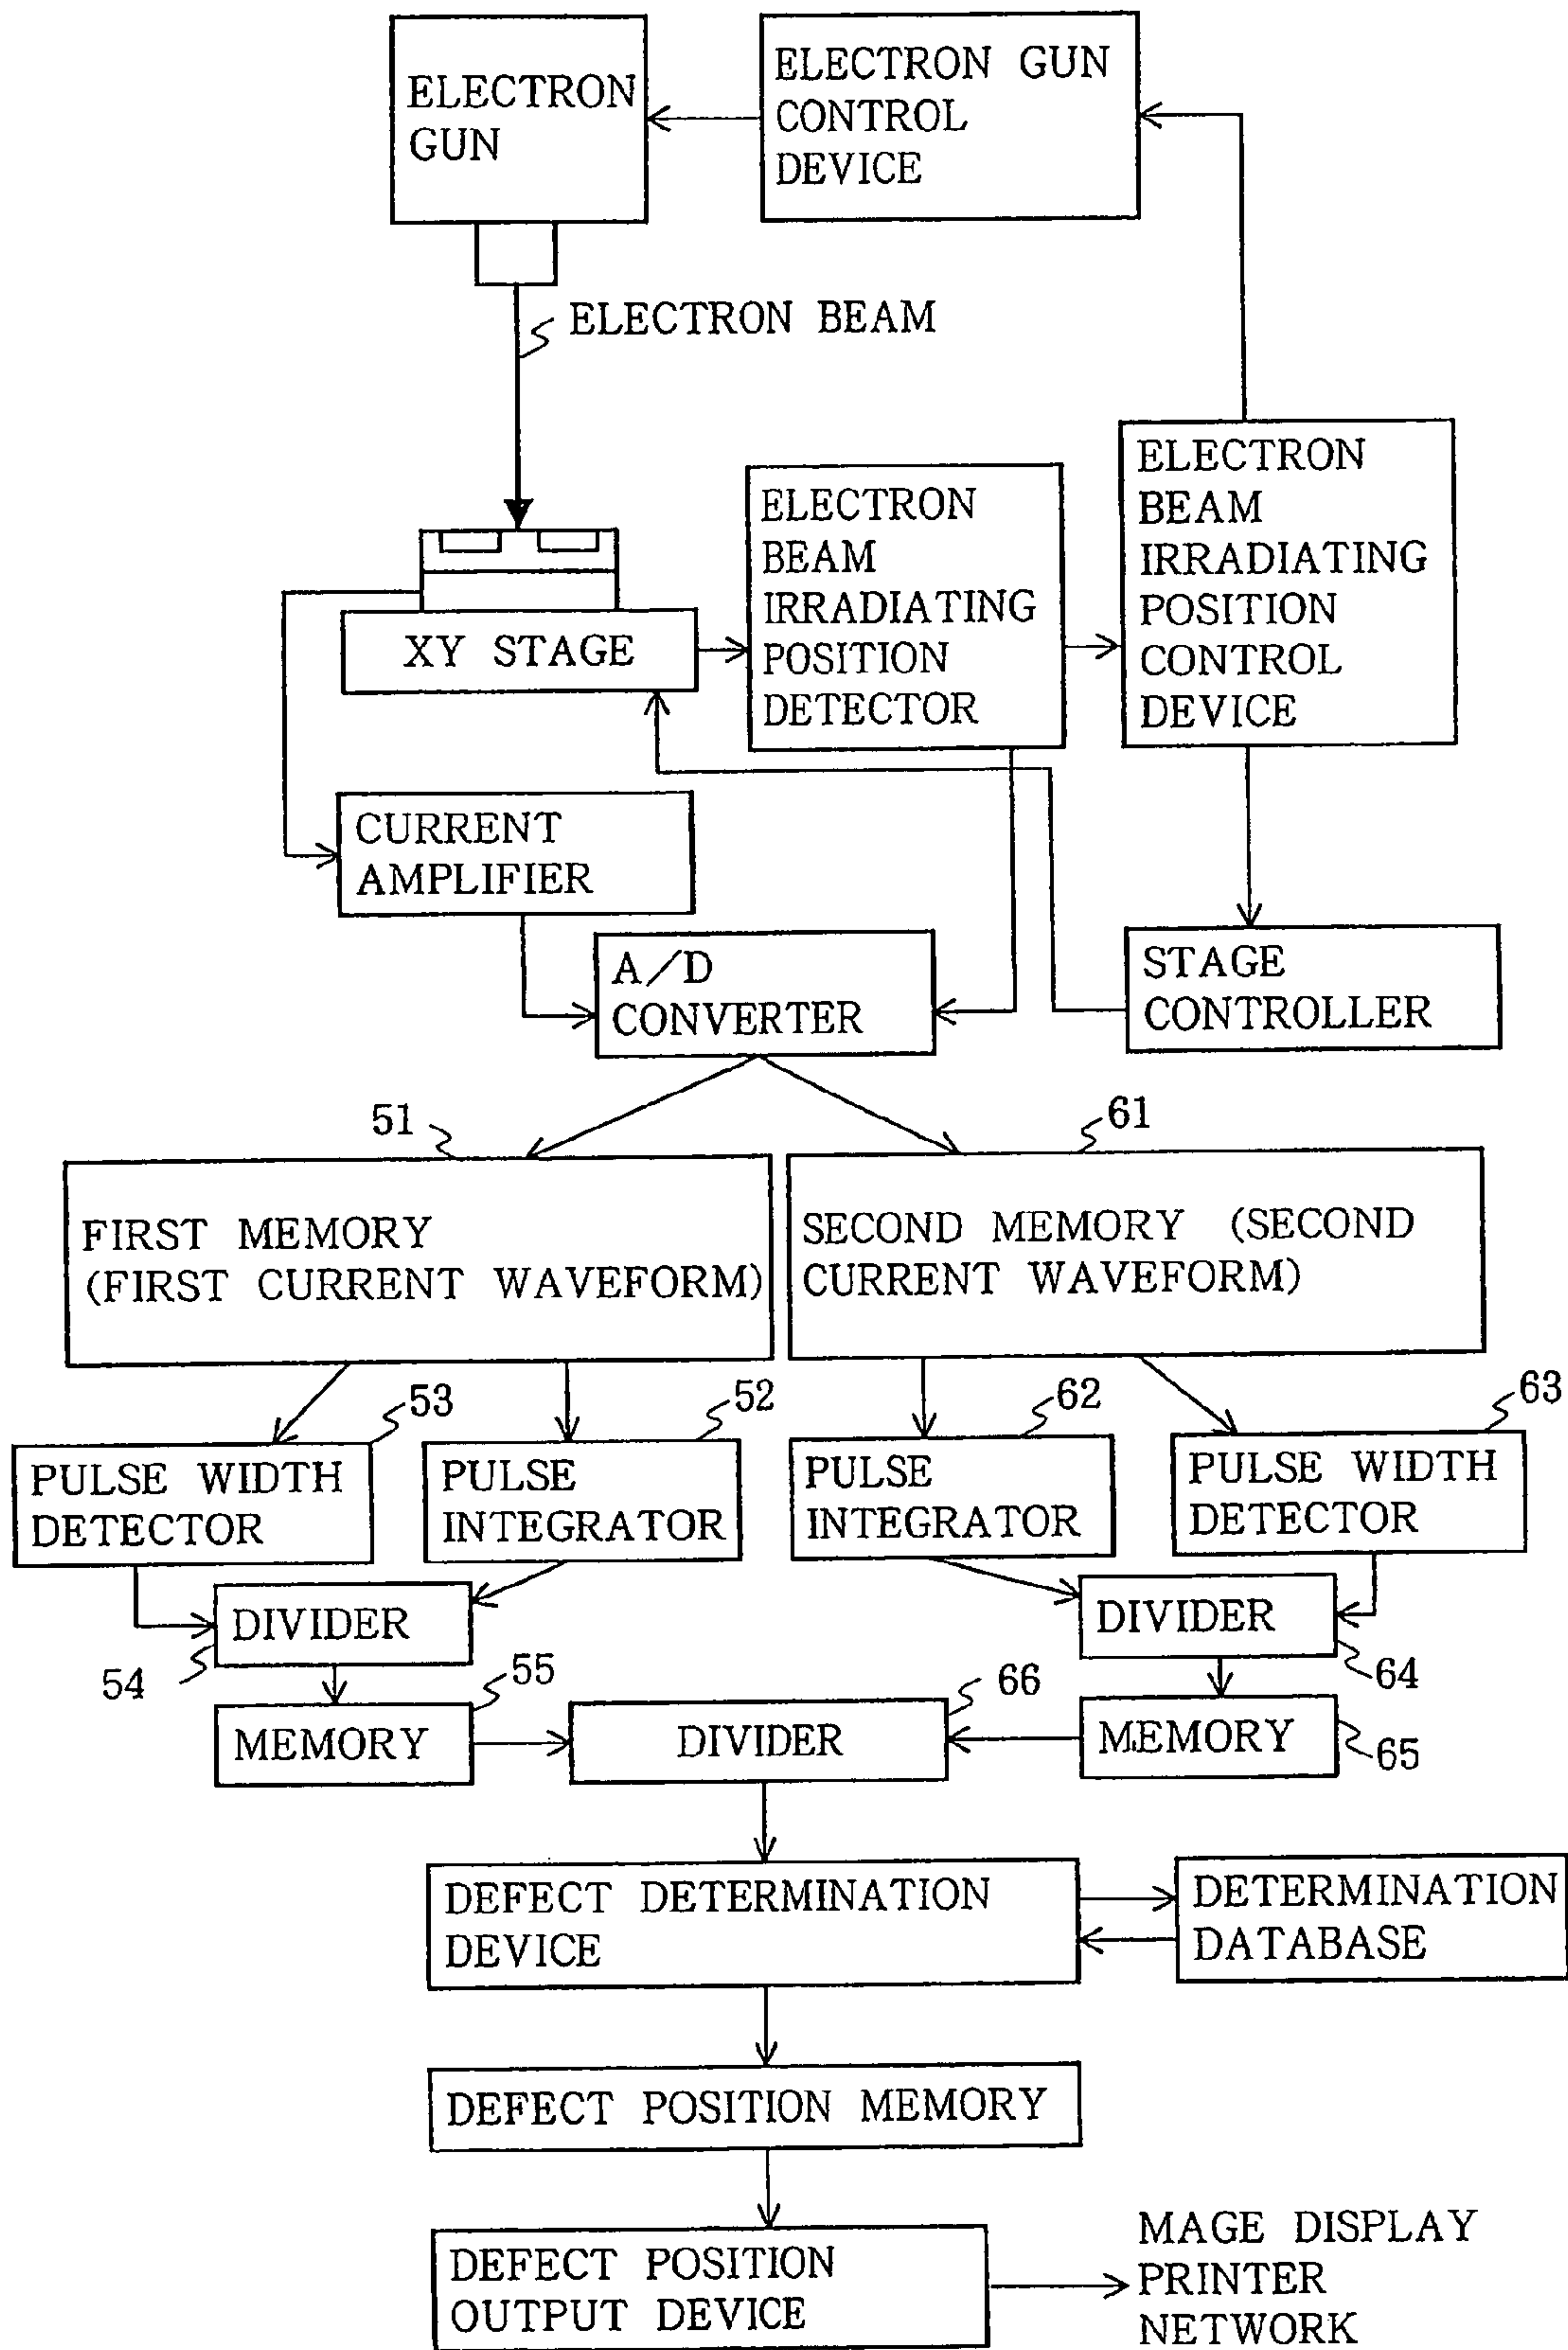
ELECTRON GUN

ELECTRON GUN CONTROL DEVICE

ELECTRON BEAM

ELECTRON BEAM IRRADIATING POSITION CONTROL DEVICE

ELECTRON BEAM IRRADIATING POSITION DETECTOR

XY STAGE

CURRENT AMPLIFIER

A/D CONVERTER

STAGE CONTROLLER

51

61

FIRST MEMORY (FIRST CURRENT WAVEFORM)

SECOND MEMORY (SECOND CURRENT WAVEFORM)

53

52

62

63

PULSE WIDTH DETECTOR

PULSE INTEGRATOR

PULSE INTEGRATOR

PULSE WIDTH DETECTOR

DIVIDER

54

55

DIVIDER

64

66

MEMORY

DIVIDER

MEMORY

65

DEFECT DETERMINATION DEVICE

DETERMINATION DATABASE

DEFECT POSITION MEMORY

DEFECT POSITION OUTPUT DEVICE

MAGE DISPLAY
PRINTER
NETWORK